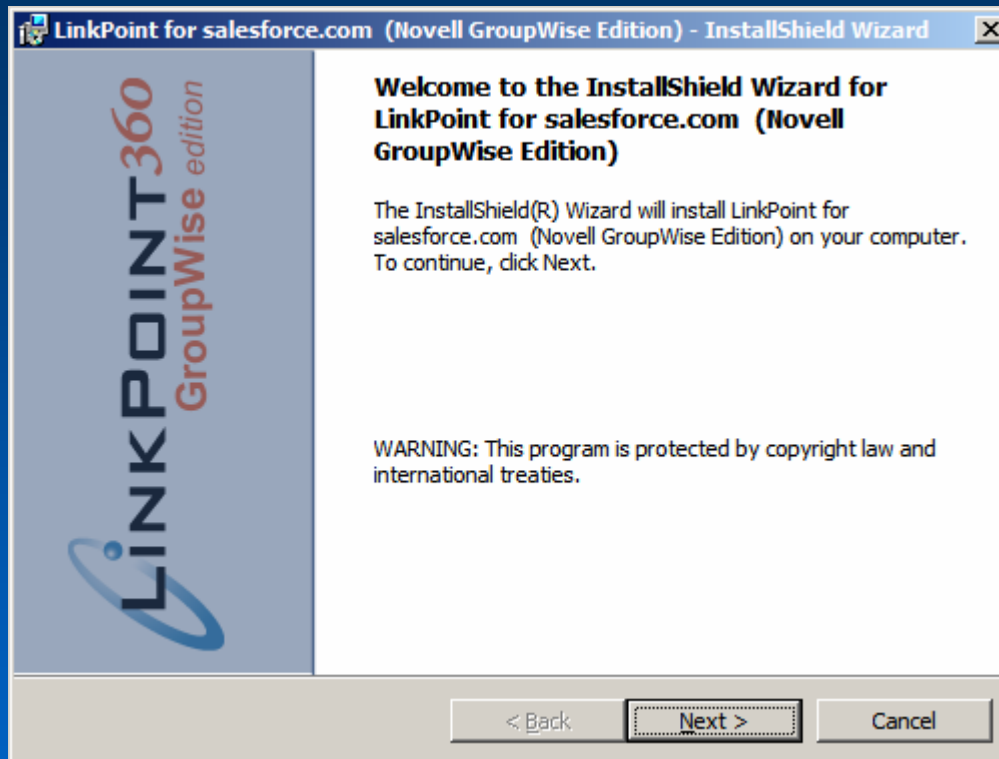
LinkPoint for salesforce.com (Novell GroupWise Edition) - InstallShield Wizard

LINKPOINT360 GroupWise edition

Welcome to the InstallShield Wizard for LinkPoint for salesforce.com (Novell GroupWise Edition)

The InstallShield(R) Wizard will install LinkPoint for salesforce.com (Novell GroupWise Edition) on your computer. To continue, click Next.

WARNING: This program is protected by copyright law and international treaties.

< Back
Next >
Cancel